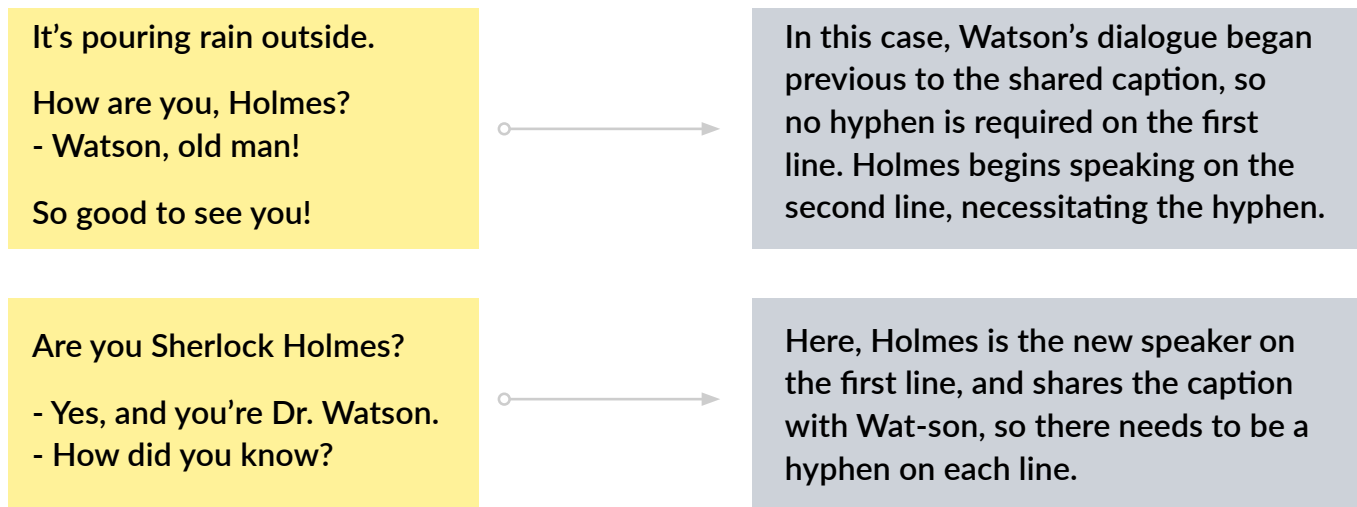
It’s pouring rain outside.

How are you, Holmes?
- Watson, old man!

So good to see you!

In this case, Watson’s dialogue began previous to the shared caption, so no hyphen is required on the first line. Holmes begins speaking on the second line, necessitating the hyphen.

Are you Sherlock Holmes?

- Yes, and you’re Dr. Watson.
- How did you know?

Here, Holmes is the new speaker on the first line, and shares the caption with Wat-son, so there needs to be a hyphen on each line.